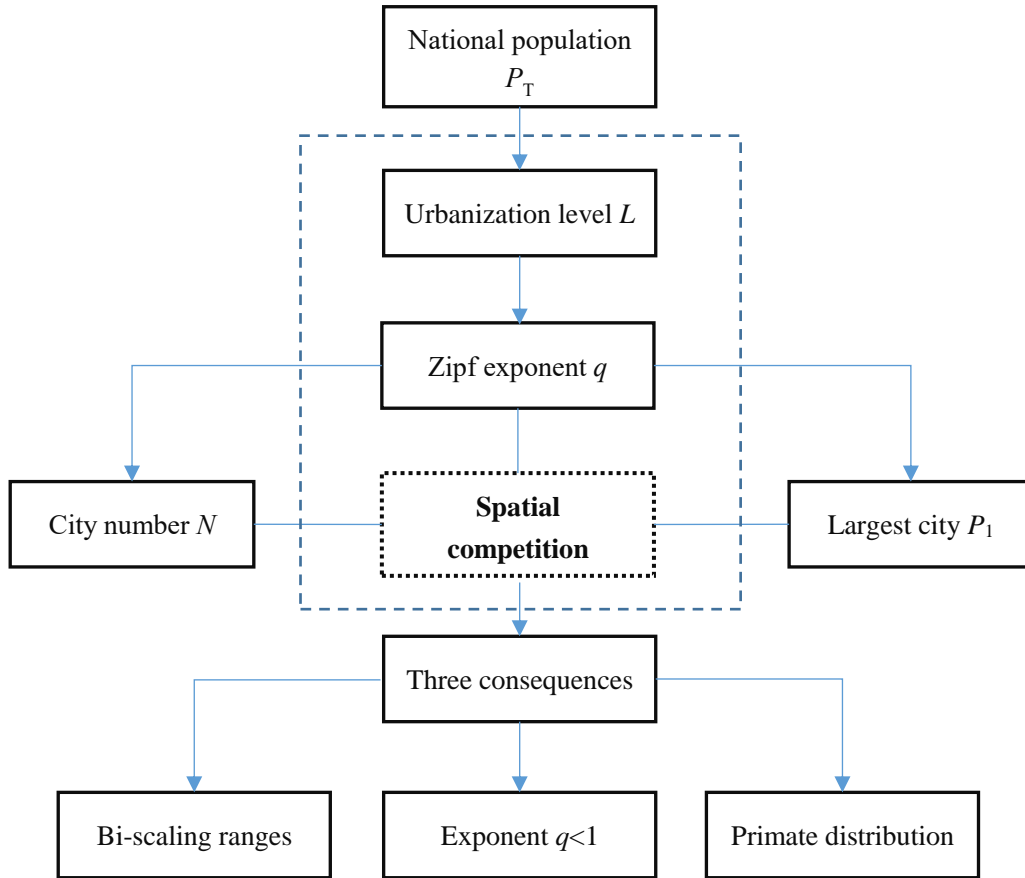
National population $P_T$

Urbanization level $L$

Zipf exponent $q$

City number $N$

**Spatial competition**

Largest city $P_1$

Three consequences

Bi-scaling ranges

Exponent $q<1$

Primate distribution